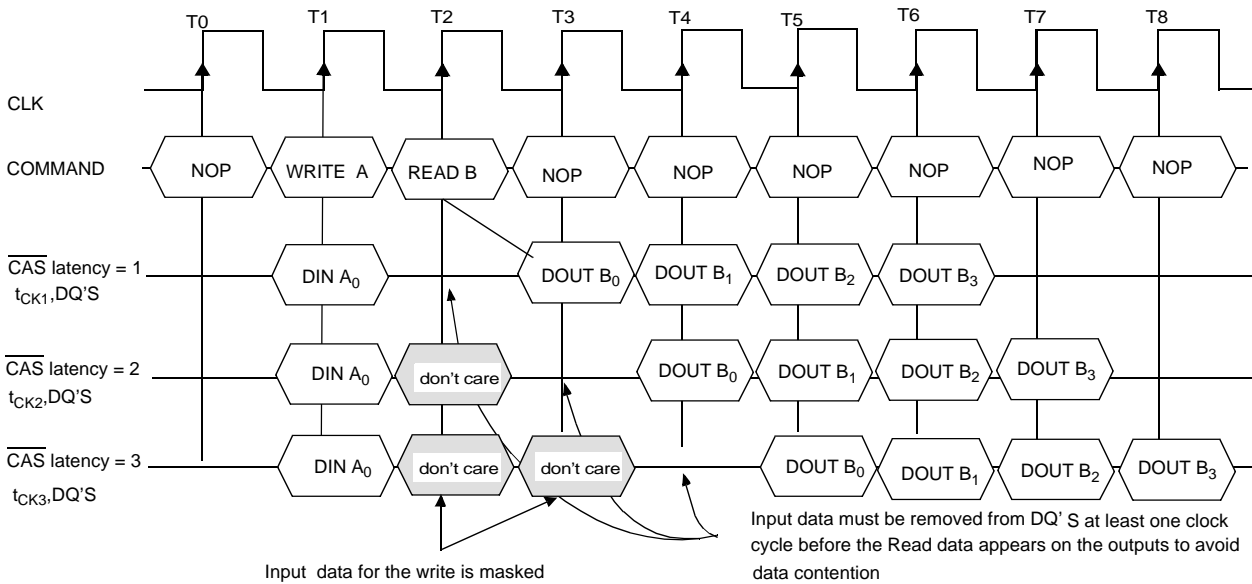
T0 T1 T2 T3 T4 T5 T6 T7 T8

CLK

COMMAND NOP WRITE A READ B NOP NOP NOP NOP NOP NOP

$\overline{CAS}$ latency = 1
$t_{CK1}$,DQ'S
DIN $A_0$ DOUT $B_0$ DOUT $B_1$ DOUT $B_2$ DOUT $B_3$

$\overline{CAS}$ latency = 2
$t_{CK2}$,DQ'S
DIN $A_0$ don't care DOUT $B_0$ DOUT $B_1$ DOUT $B_2$ DOUT $B_3$

$\overline{CAS}$ latency = 3
$t_{CK3}$,DQ'S
DIN $A_0$ don't care don't care DOUT $B_0$ DOUT $B_1$ DOUT $B_2$ DOUT $B_3$

Input data for the write is masked

Input data must be removed from DQ' S at least one clock cycle before the Read data appears on the outputs to avoid data contention